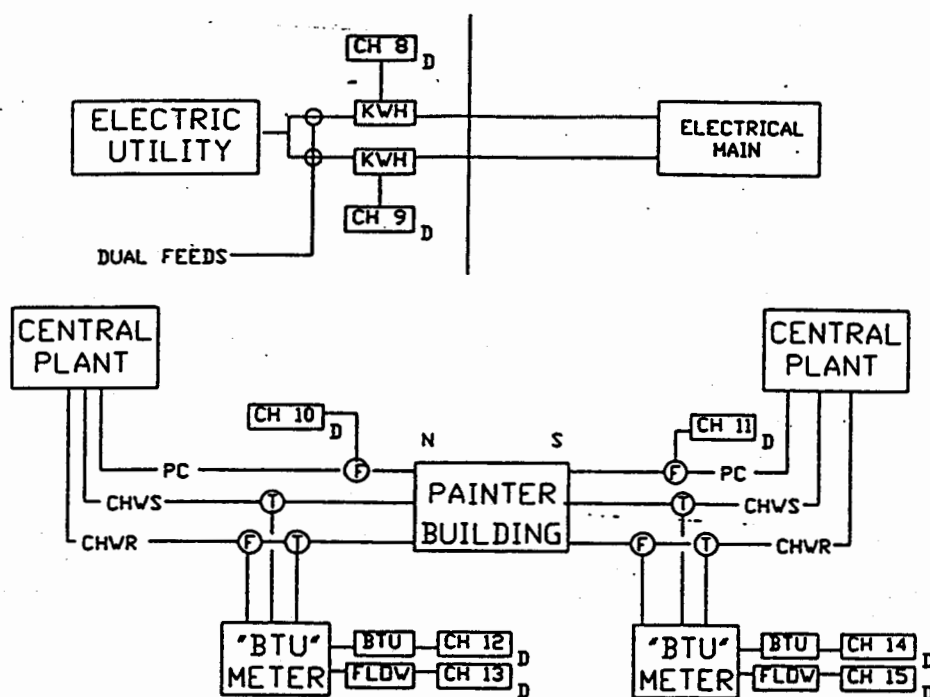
CH 8
D
ELECTRIC UTILITY
KWH
KWH
ELECTRICAL MAIN
CH 9
D
DUAL FEEDS

CENTRAL PLANT
CENTRAL PLANT
CH 10
D
N
S
CH 11
D
PC
F
F
PC
CHWS
T
PAINTER BUILDING
T
CHWS
CHWR
F
T
F
T
CHWR

"BTU" METER
BTU
CH 12
D
FLOW
CH 13
D

"BTU" METER
BTU
CH 14
D
FLOW
CH 15
D